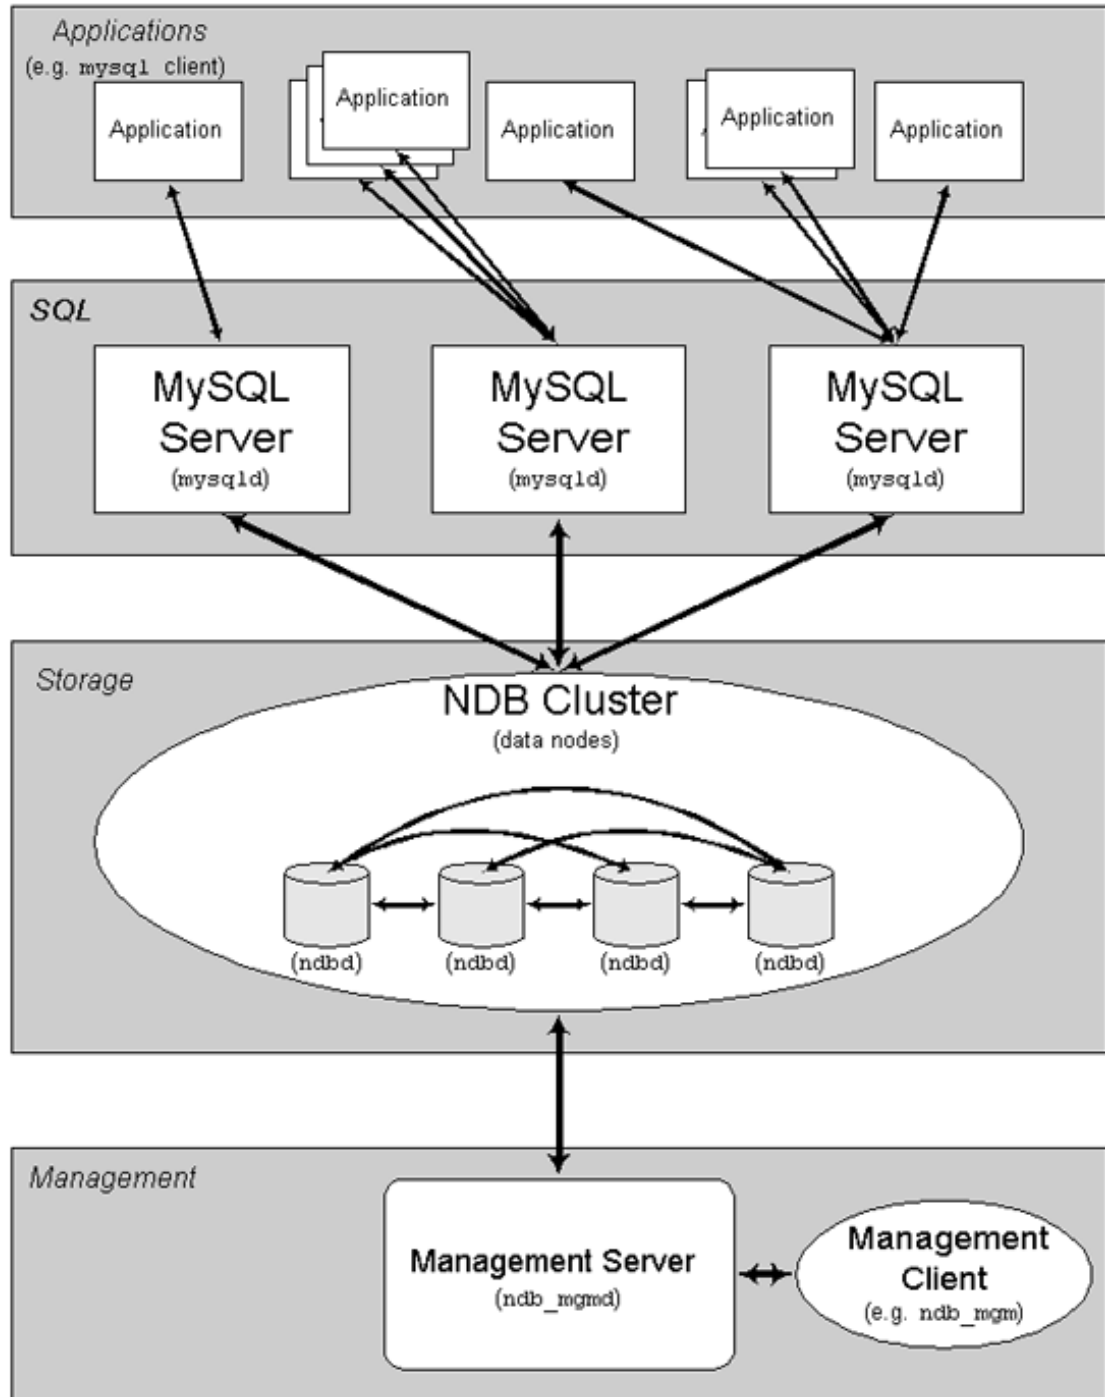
Applications
(e.g. mysql client)

Application

Application

Application

Application

Application

SQL

MySQL Server
(mysqld)

MySQL Server
(mysqld)

MySQL Server
(mysqld)

Storage

NDB Cluster
(data nodes)

(ndbd)

(ndbd)

(ndbd)

(ndbd)

Management

Management Server
(ndb_mgmd)

Management Client
(e.g. ndb_mgm)